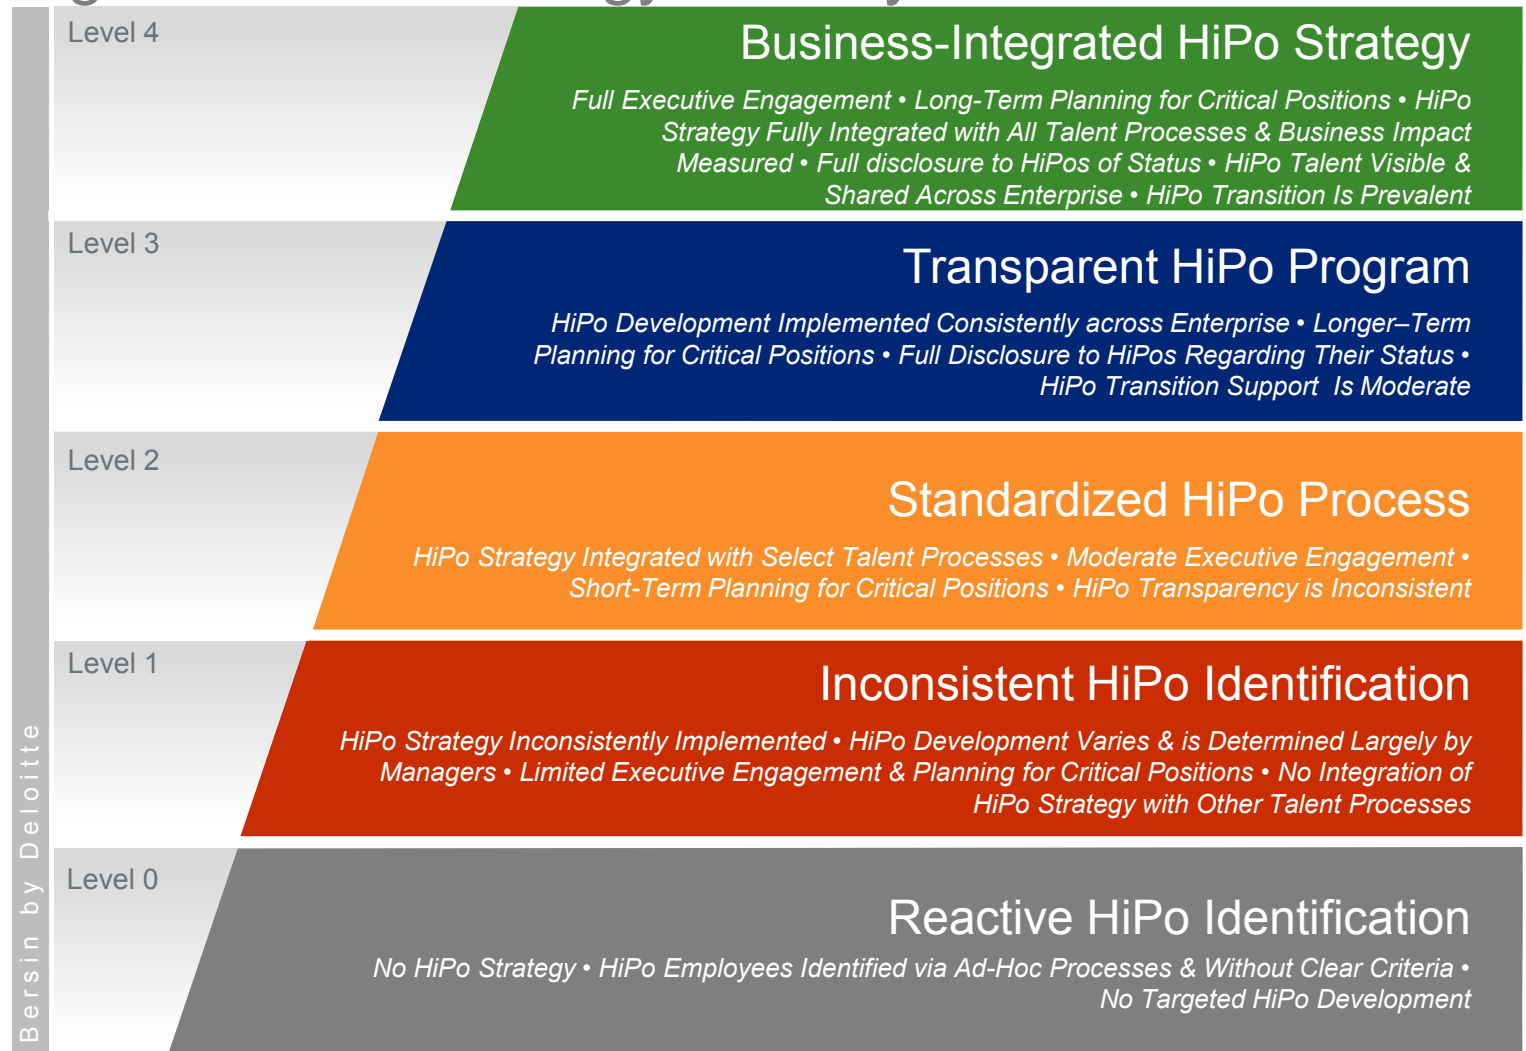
Level 4

Business-Integrated HiPo Strategy

Full Executive Engagement • Long-Term Planning for Critical Positions • HiPo Strategy Fully Integrated with All Talent Processes & Business Impact Measured • Full disclosure to HiPos of Status • HiPo Talent Visible & Shared Across Enterprise • HiPo Transition Is Prevalent

Level 3

Transparent HiPo Program

HiPo Development Implemented Consistently across Enterprise • Longer–Term Planning for Critical Positions • Full Disclosure to HiPos Regarding Their Status • HiPo Transition Support Is Moderate

Level 2

Standardized HiPo Process

HiPo Strategy Integrated with Select Talent Processes • Moderate Executive Engagement • Short-Term Planning for Critical Positions • HiPo Transparency is Inconsistent

Level 1

Inconsistent HiPo Identification

HiPo Strategy Inconsistently Implemented • HiPo Development Varies & is Determined Largely by Managers • Limited Executive Engagement & Planning for Critical Positions • No Integration of HiPo Strategy with Other Talent Processes

Level 0

Reactive HiPo Identification

No HiPo Strategy • HiPo Employees Identified via Ad-Hoc Processes & Without Clear Criteria • No Targeted HiPo Development

Bersin by Deloitte